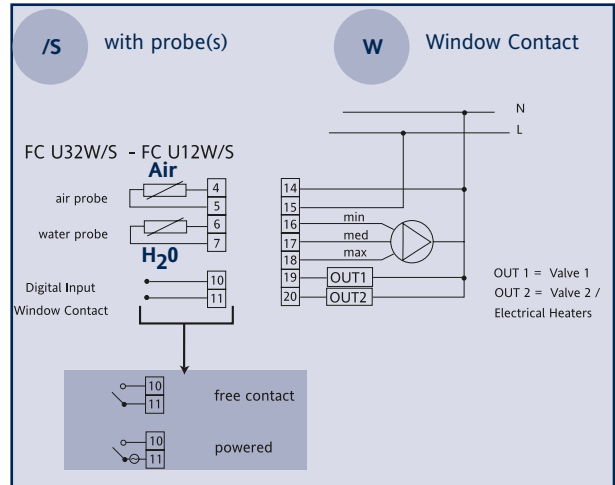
/S with probe(s)

W Window Contact

FC U32W/S - FC U12W/S

Air

air probe

4

5

water probe

6

7

$H_20$

Digital Input

Window Contact

10

11

10

11

free contact

10

11

powered

N

L

14

15

16

17

18

min

med

max

19

OUT1

20

OUT2

OUT 1 = Valve 1

OUT 2 = Valve 2 / Electrical Heaters